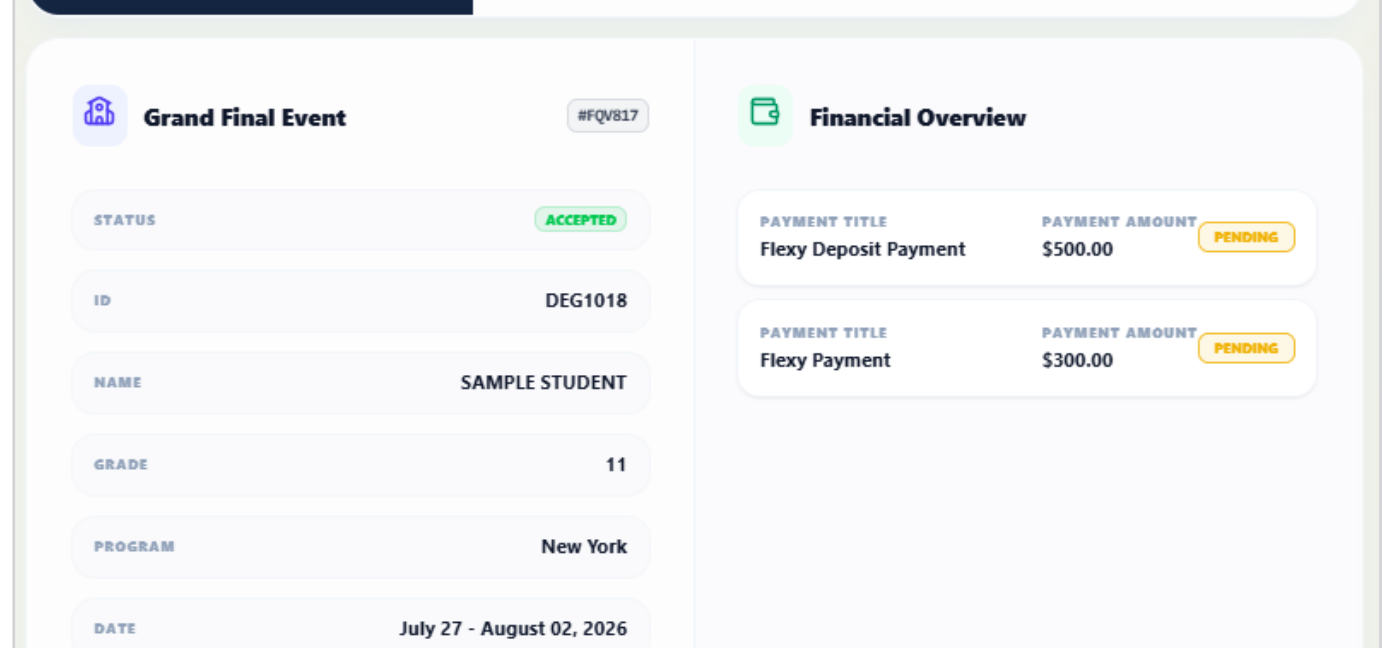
Grand Final Event

#FQV817

STATUS ACCEPTED

ID DEG1018

NAME SAMPLE STUDENT

GRADE 11

PROGRAM New York

DATE July 27 - August 02, 2026

Financial Overview

PAYMENT TITLE
Flexy Deposit Payment

PAYMENT AMOUNT
$500.00

PENDING

PAYMENT TITLE
Flexy Payment

PAYMENT AMOUNT
$300.00

PENDING